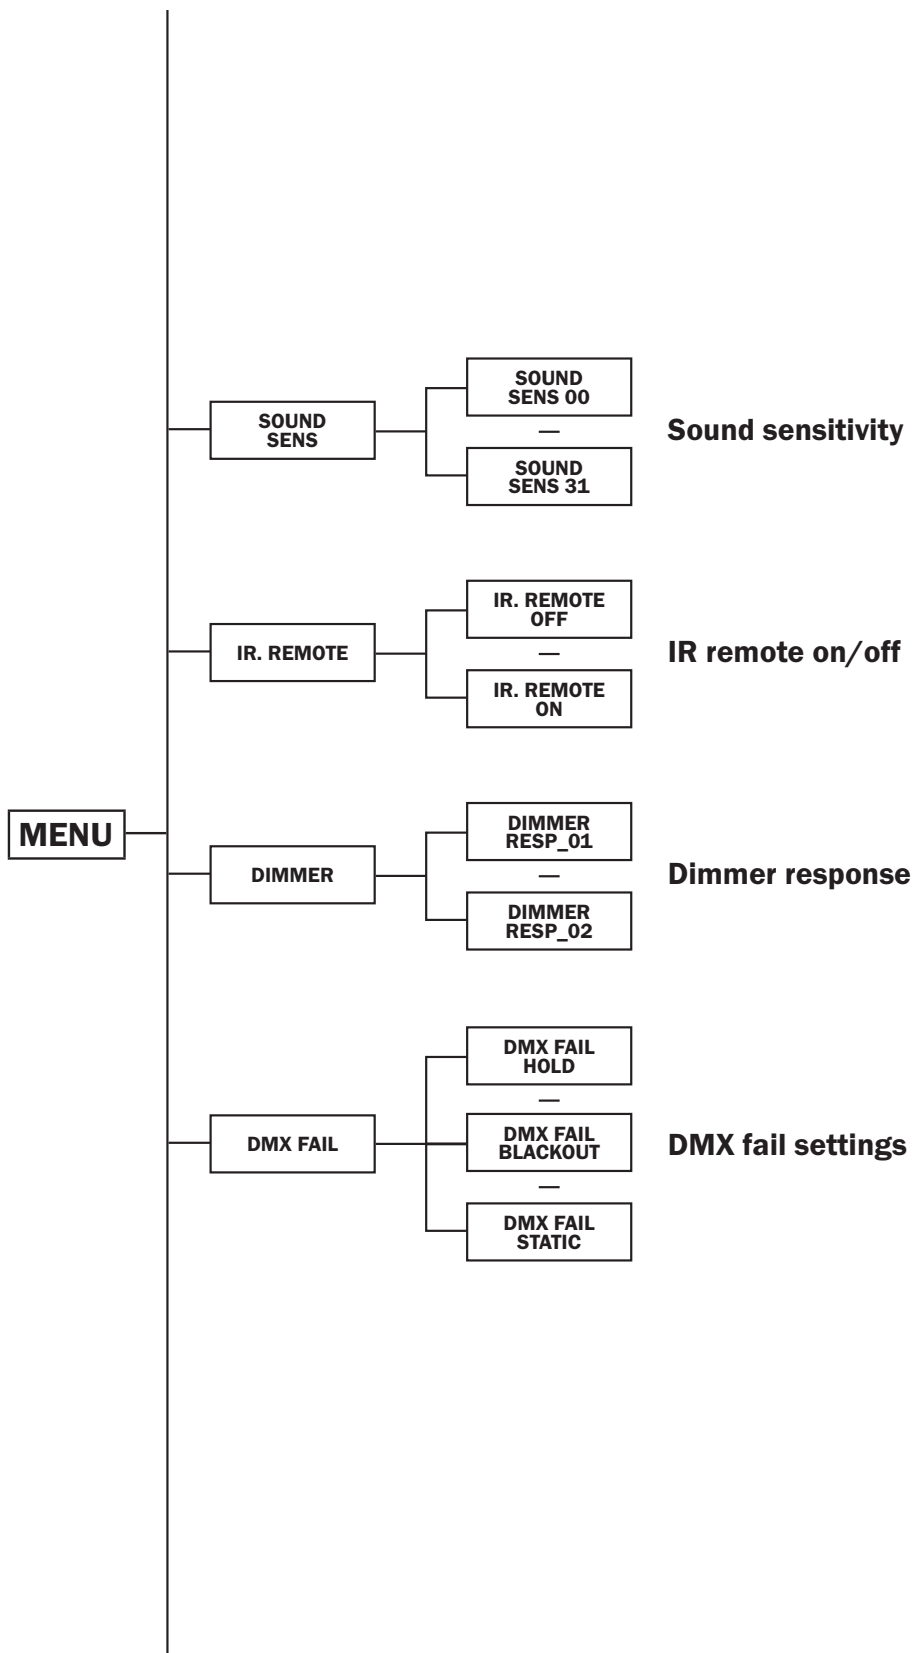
MENU

SOUND SENS

SOUND SENS 00

—

SOUND SENS 31

Sound sensitivity

IR. REMOTE

IR. REMOTE OFF

—

IR. REMOTE ON

IR remote on/off

DIMMER

DIMMER RESP_01

—

DIMMER RESP_02

Dimmer response

DMX FAIL

DMX FAIL HOLD

—

DMX FAIL BLACKOUT

—

DMX FAIL STATIC

DMX fail settings